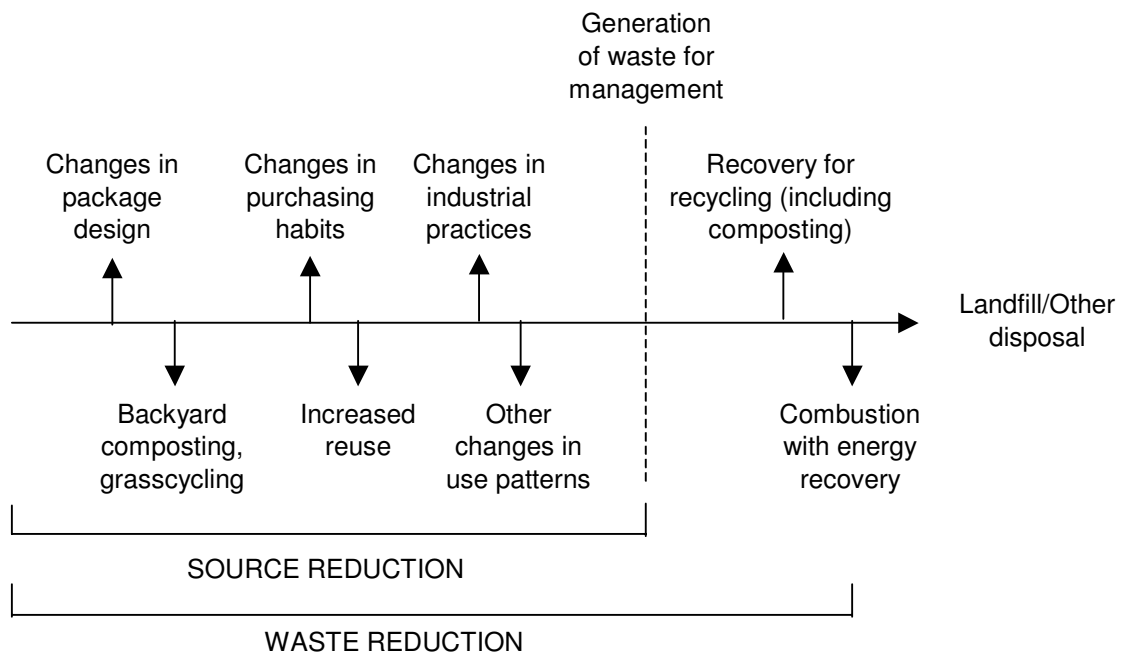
Generation of waste for management

Changes in package design

Changes in purchasing habits

Changes in industrial practices

Recovery for recycling (including composting)

Landfill/Other disposal

Backyard composting, grasscycling

Increased reuse

Other changes in use patterns

Combustion with energy recovery

SOURCE REDUCTION

WASTE REDUCTION